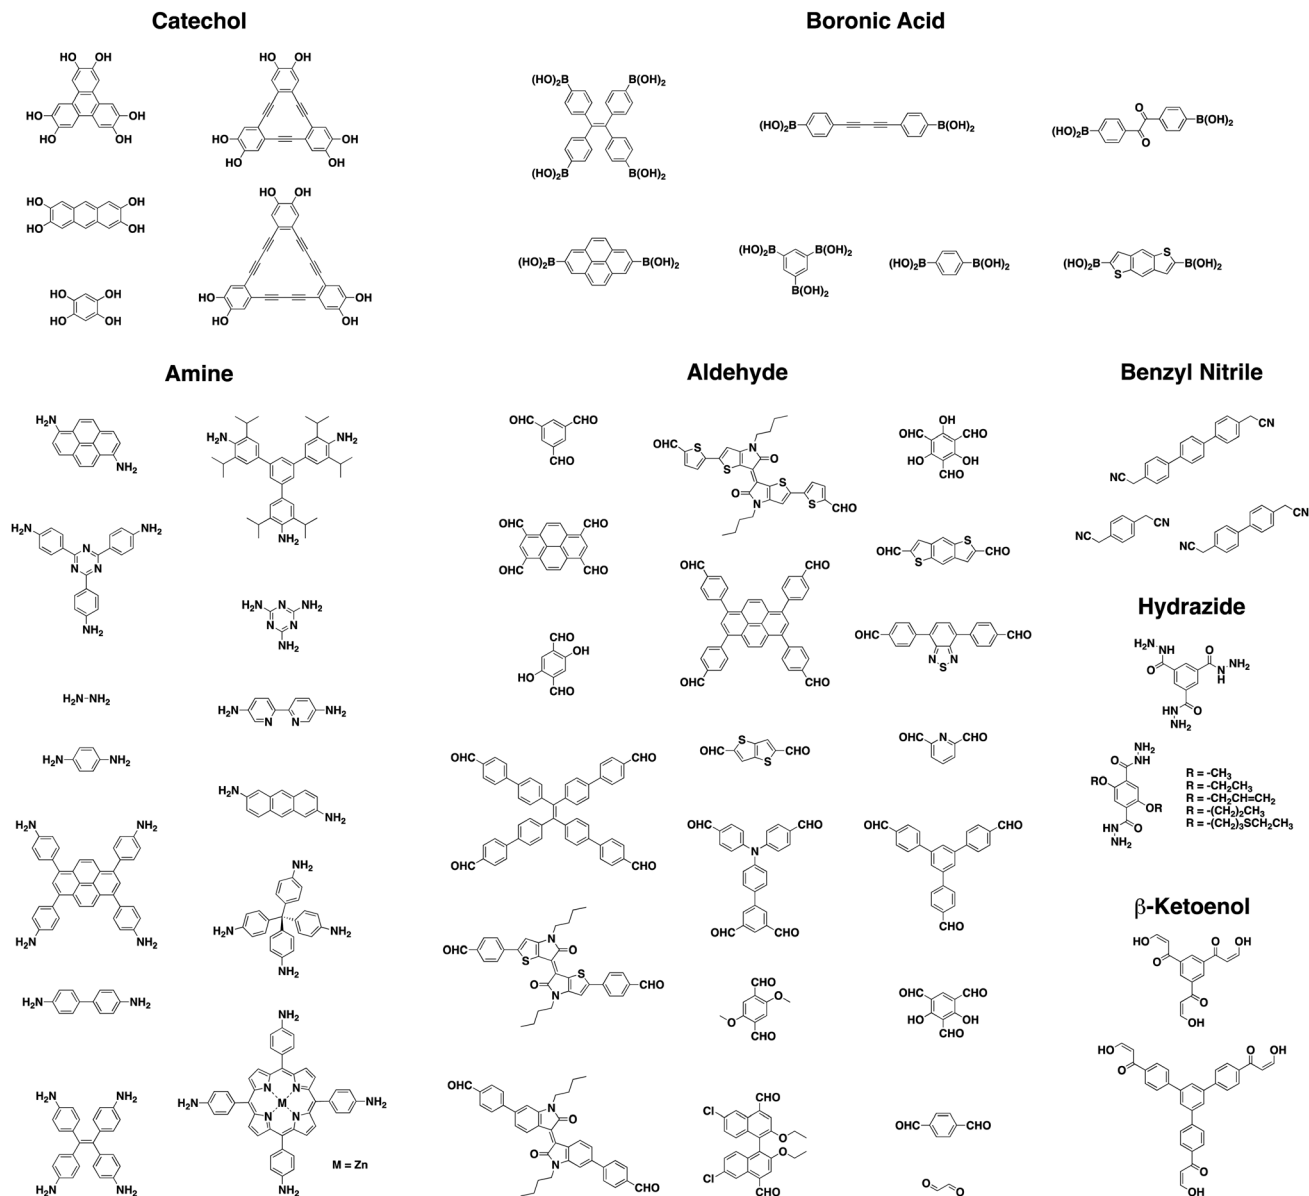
Catechol

HO OH
HO OH
HO OH

HO OH
HO OH
HO OH

HO OH
HO OH

HO OH
HO OH

HO OH
HO OH
HO OH

Boronic Acid

(HO)$_2$B B(OH)$_2$
(HO)$_2$B B(OH)$_2$

(HO)$_2$B B(OH)$_2$

(HO)$_2$B O O B(OH)$_2$

(HO)$_2$B B(OH)$_2$

(HO)$_2$B B(OH)$_2$ B(OH)$_2$

(HO)$_2$B B(OH)$_2$

(HO)$_2$B S S B(OH)$_2$

Amine

H$_2$N NH$_2$

H$_2$N NH$_2$ NH$_2$

H$_2$N N N N NH$_2$ NH$_2$

H$_2$N N N N NH$_2$ NH$_2$

H$_2$N–NH$_2$

H$_2$N N N NH$_2$

H$_2$N NH$_2$

H$_2$N NH$_2$

H$_2$N NH$_2$ H$_2$N NH$_2$

NH$_2$ H$_2$N NH$_2$ NH$_2$

H$_2$N NH$_2$

NH$_2$ H$_2$N N N M N N NH$_2$ NH$_2$

M = Zn

H$_2$N NH$_2$ H$_2$N NH$_2$

Aldehyde

OHC CHO CHO

OHC S N O O N S S CHO

OH OHC CHO HO OH CHO

OHC CHO OHC CHO

OHC CHO OHC CHO

OHC S S CHO

CHO OH HO CHO

OHC CHO N S N

OHC CHO OHC CHO

OHC S S CHO

OHC N CHO

OHC CHO N OHC CHO

OHC CHO CHO

OHC S N O O N S CHO

CHO O O CHO

OHC CHO HO OH CHO

OHC N O O N CHO

Cl CHO O O Cl CHO

OHC CHO

O O

Benzyl Nitrile

CN NC

NC CN

NC CN

Hydrazide

H$_2$N NH O O H N NH$_2$ HN NH$_2$ O

NH$_2$ HN O RO OR O HN NH$_2$

R = -CH$_3$
R = -CH$_2$CH$_3$
R = -CH$_2$CH=CH$_2$
R = -(CH$_2$)$_2$CH$_3$
R = -(CH$_2$)$_3$SCH$_2$CH$_3$

β-Ketoenol

HO O O OH O OH

HO O O OH O OH